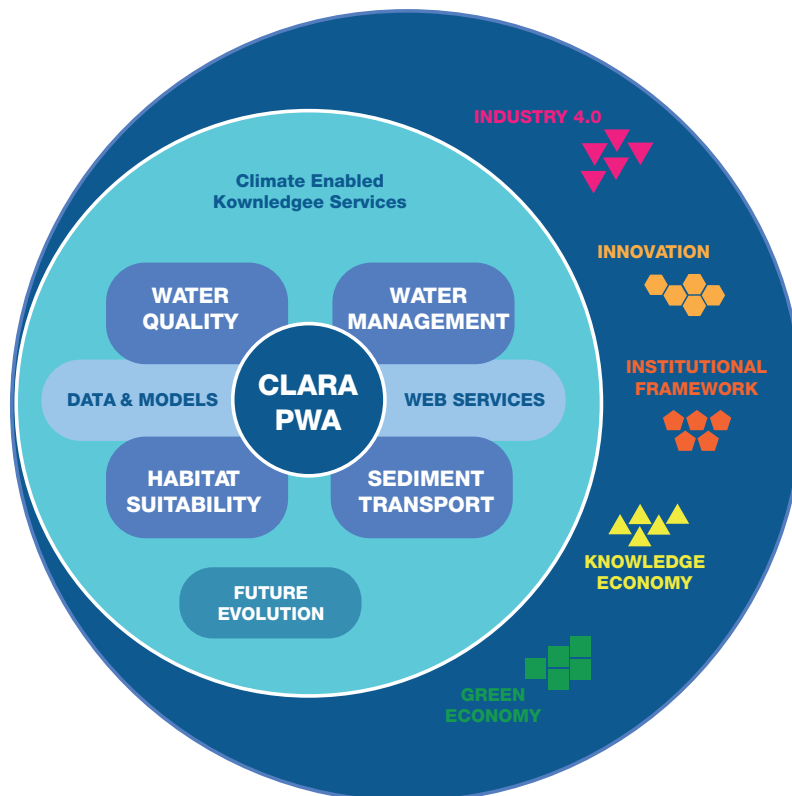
INDUSTRY 4.0

INNOVATION

INSTITUTIONAL FRAMEWORK

KNOWLEDGE ECONOMY

GREEN ECONOMY

Climate Enabled Kownledgee Services

WATER QUALITY

WATER MANAGEMENT

DATA & MODELS

CLARA PWA

WEB SERVICES

HABITAT SUITABILITY

SEDIMENT TRANSPORT

FUTURE EVOLUTION